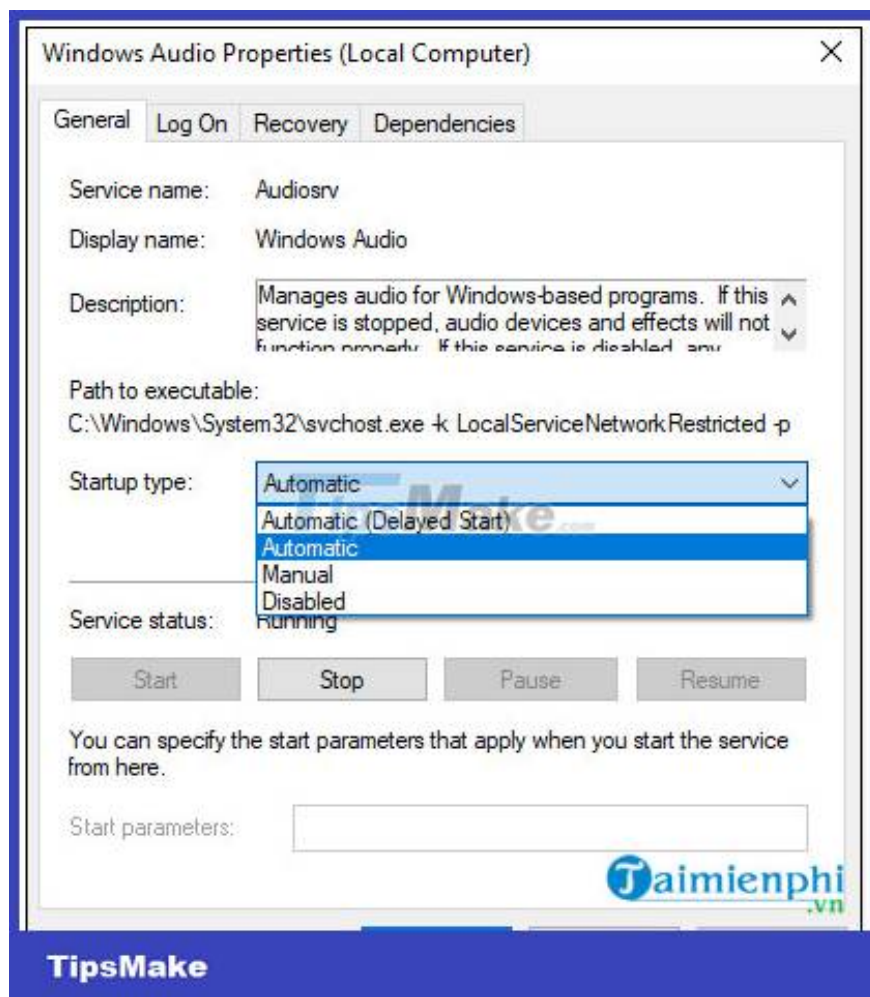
Windows Audio Properties (Local Computer)

General | Log On | Recovery | Dependencies

Service name: Audiosrv

Display name: Windows Audio

Description: Manages audio for Windows-based programs. If this service is stopped, audio devices and effects will not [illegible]

Path to executable:
C:\Windows\System32\svchost.exe -k LocalServiceNetworkRestricted -p

Startup type: Automatic

Automatic (Delayed Start)
Automatic
Manual
Disabled

Service status: Running

Start | Stop | Pause | Resume

You can specify the start parameters that apply when you start the service from here.

Start parameters:

Taimienphi .vn

TipsMake